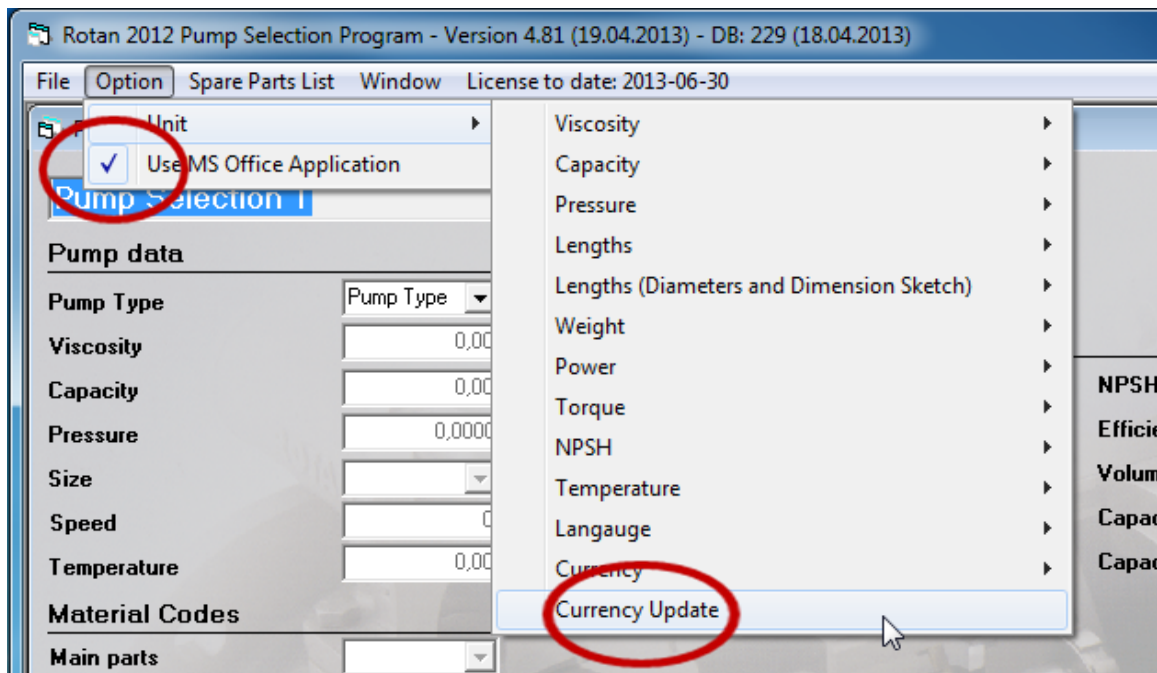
Rotan 2012 Pump Selection Program - Version 4.81 (19.04.2013) - DB: 229 (18.04.2013)

File Option Spare Parts List Window License to date: 2013-06-30

Unit

✓ Use MS Office Application

Pump Selection 1

Pump data

Pump Type | Pump Type

Viscosity | 0,00

Capacity | 0,00

Pressure | 0,0000

Size

Speed | 0

Temperature | 0,00

Material Codes

Main parts

Viscosity

Capacity

Pressure

Lengths

Lengths (Diameters and Dimension Sketch)

Weight

Power

Torque

NPSH

Temperature

Langauge

Currency

Currency Update

NPSH

Efficie

Volum

Capac

Capac